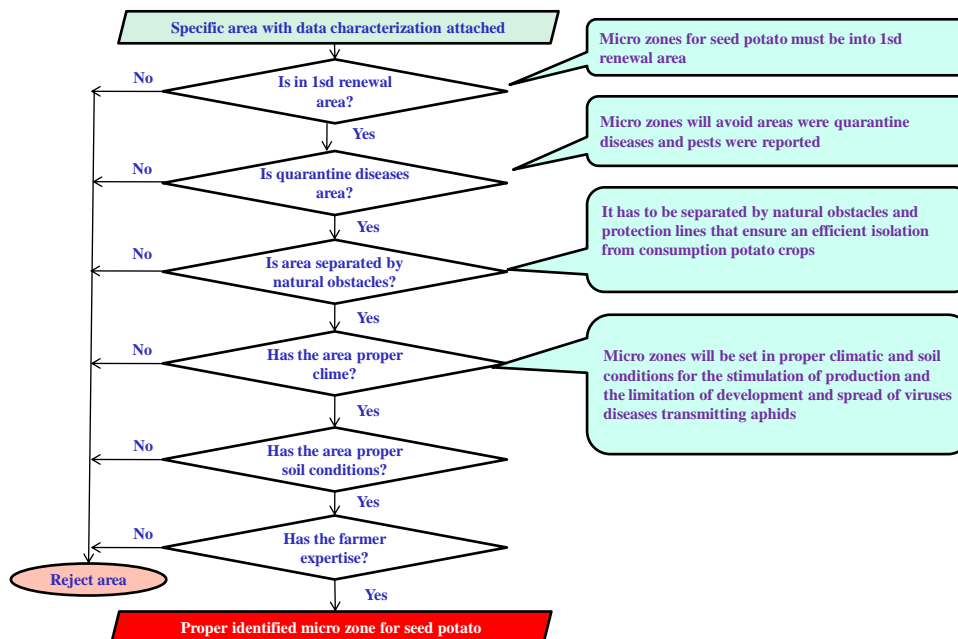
Specific area with data characterization attached

Micro zones for seed potato must be into 1sd renewal area

No

Is in 1sd renewal area?

Yes

Micro zones will avoid areas were quarantine diseases and pests were reported

No

Is quarantine diseases area?

Yes

It has to be separated by natural obstacles and protection lines that ensure an efficient isolation from consumption potato crops

No

Is area separated by natural obstacles?

Yes

No

Has the area proper clime?

Micro zones will be set in proper climatic and soil conditions for the stimulation of production and the limitation of development and spread of viruses diseases transmitting aphids

Yes

No

Has the area proper soil conditions?

Yes

No

Has the farmer expertise?

Reject area

Yes

Proper identified micro zone for seed potato